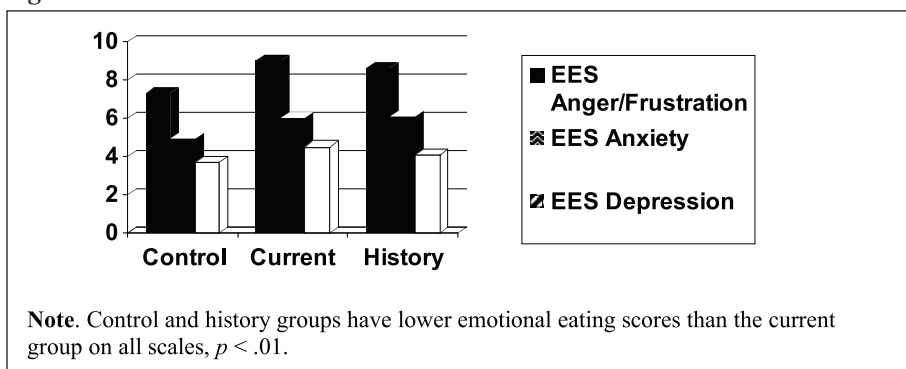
10
8
6
4
2
0
Control Current History

EES Anger/Frustration
EES Anxiety
EES Depression

**Note**. Control and history groups have lower emotional eating scores than the current group on all scales, $p < .01$.